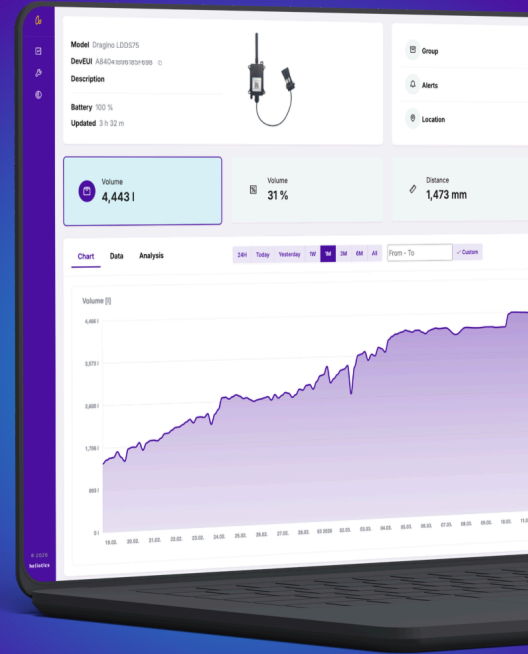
Model Dragino LDDS75
DevEUI A8404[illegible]
Description

Battery 100 %
Updated 3 h 32 m

Group

Alerts

Location

Volume
4,443 l

Volume
31 %

Distance
1,473 mm

Chart Data Analysis

24H Today Yesterday 1W 1M 3M 6M All

From - To

Custom

Volume [l]

4,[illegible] l

3,573 l

2,680 l

1,786 l

893 l

0 l

18.02. 20.02. 21.02. 22.02. 23.02. 24.02. 25.02. 26.02. 27.02. 28.02. 01 2026 02.03. 03.03. 04.03. 05.03. 06.03. 07.03. 08.03. 09.03. 10.03. 11.0

© 2026
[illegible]